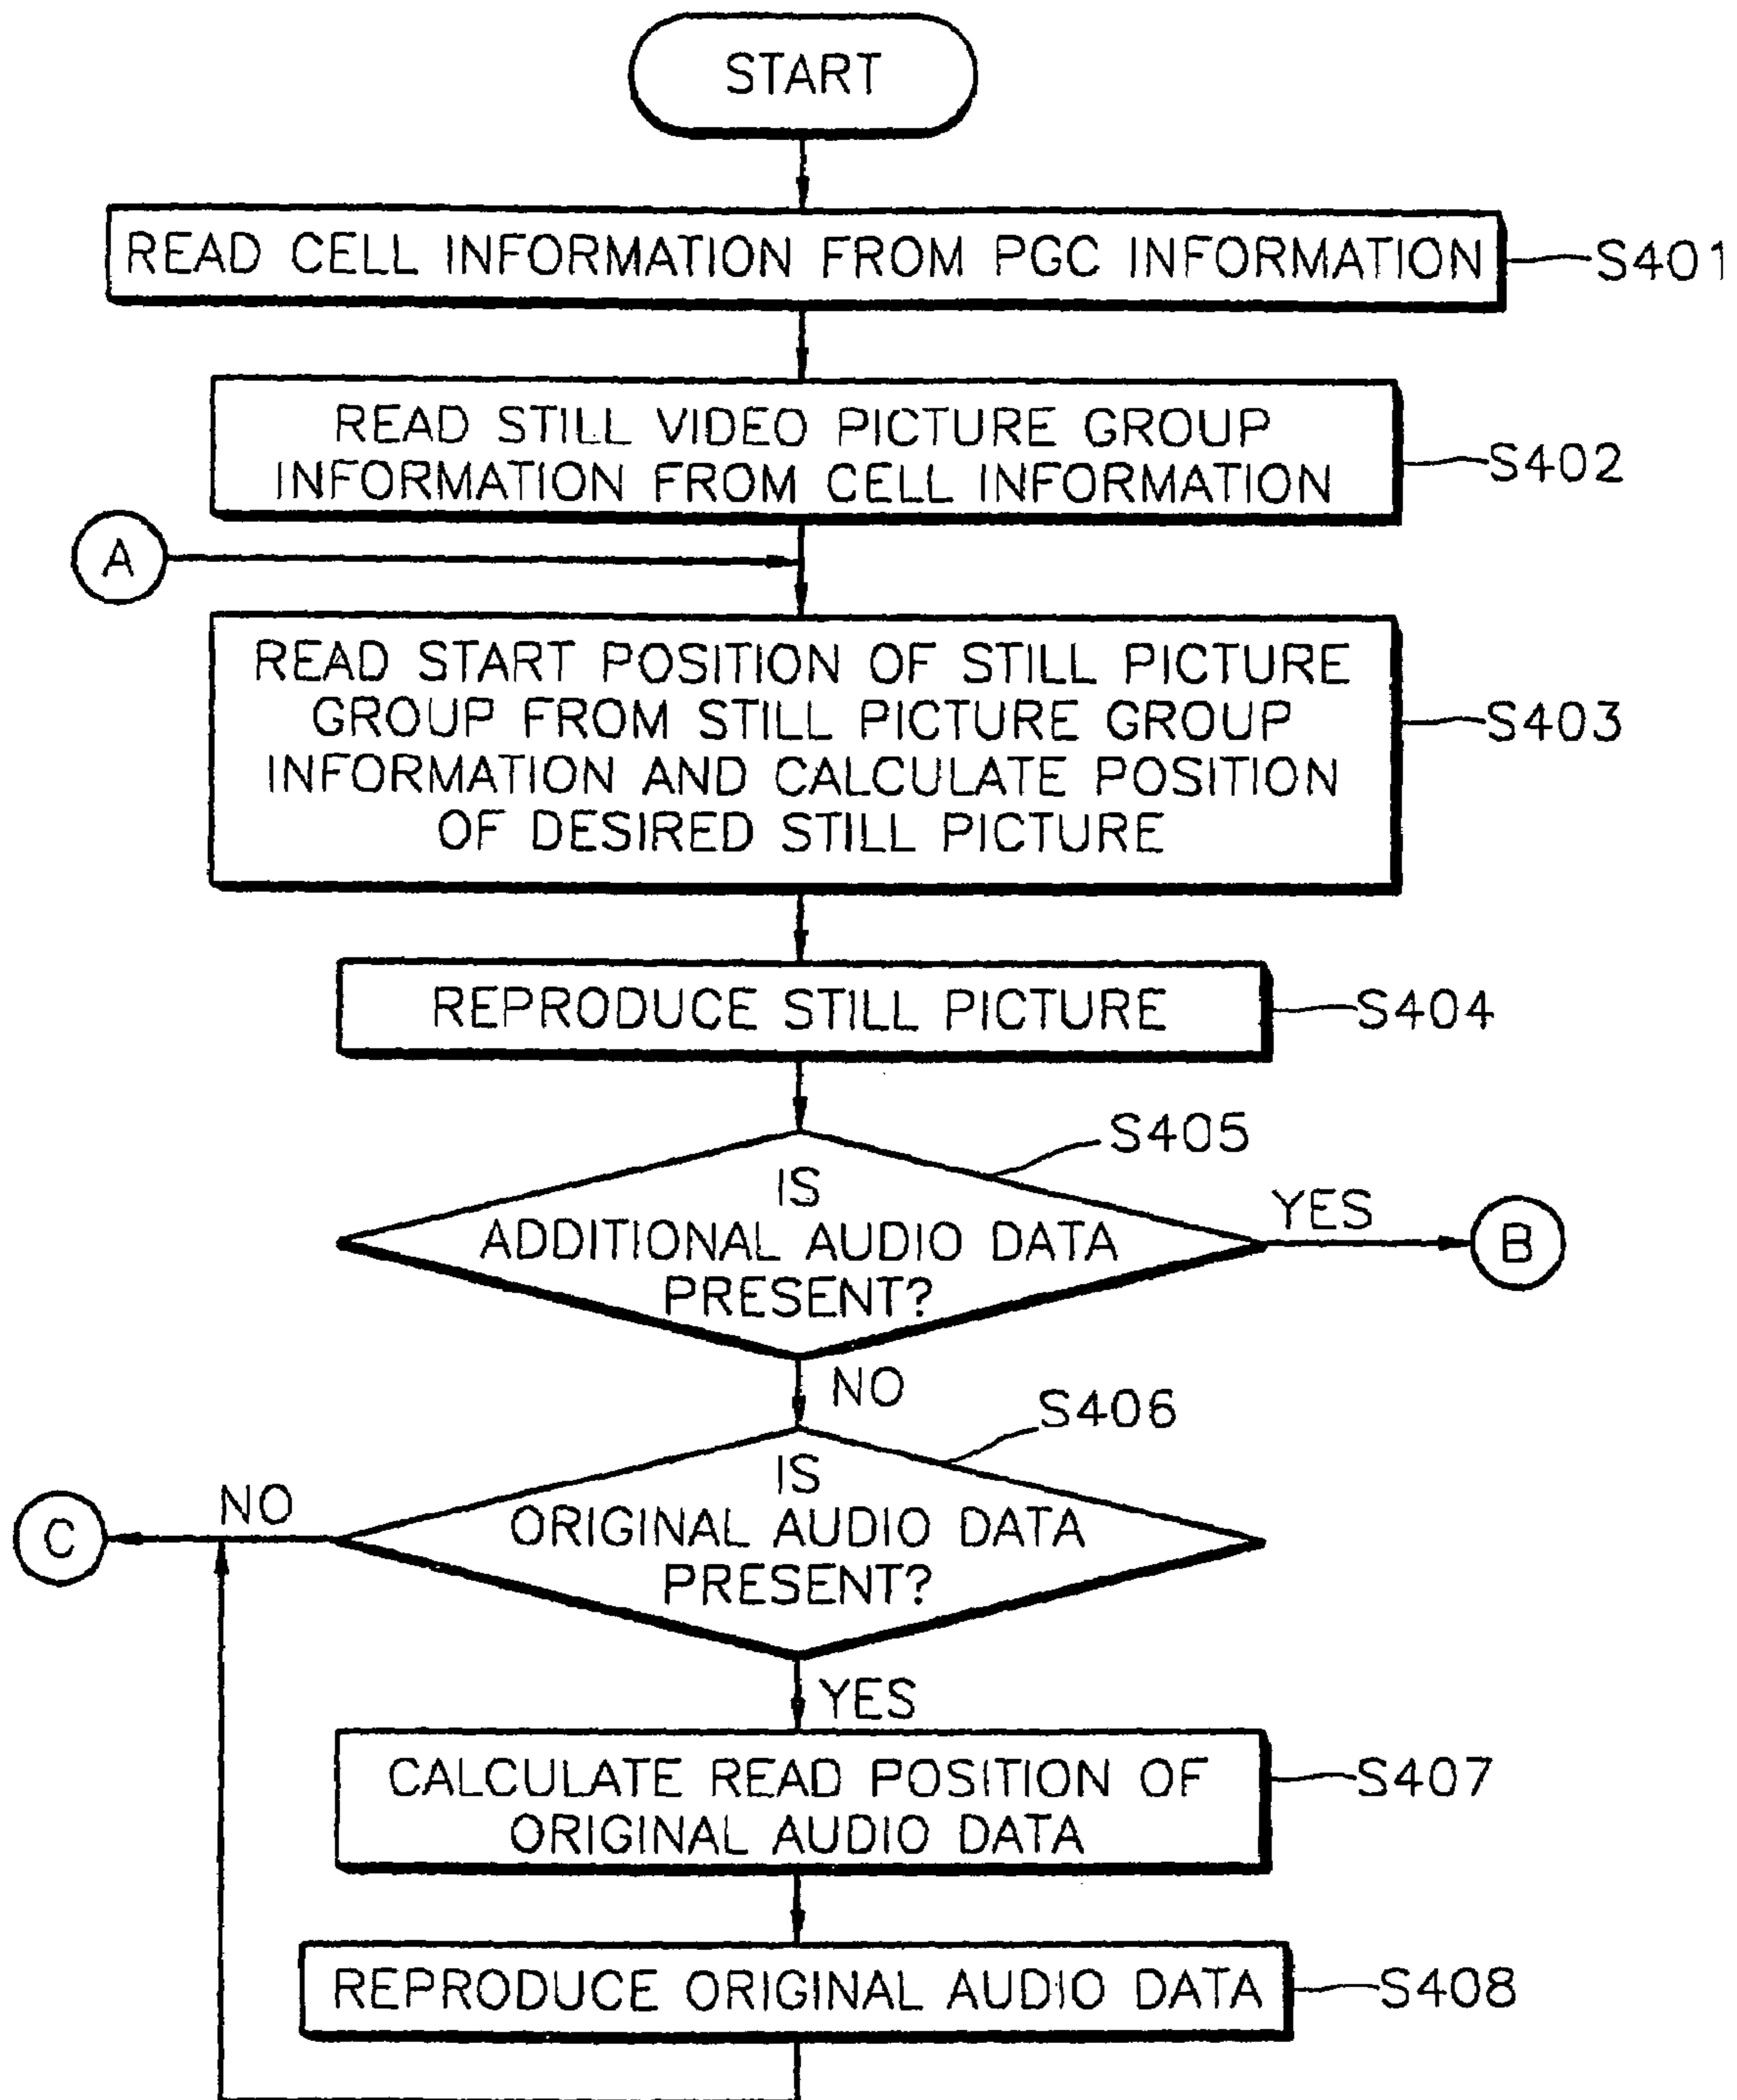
START

READ CELL INFORMATION FROM PGC INFORMATION

S401

READ STILL VIDEO PICTURE GROUP INFORMATION FROM CELL INFORMATION

S402

A

READ START POSITION OF STILL PICTURE GROUP FROM STILL PICTURE GROUP INFORMATION AND CALCULATE POSITION OF DESIRED STILL PICTURE

S403

REPRODUCE STILL PICTURE

S404

S405

IS ADDITIONAL AUDIO DATA PRESENT?

YES

B

NO

S406

NO

C

IS ORIGINAL AUDIO DATA PRESENT?

YES

CALCULATE READ POSITION OF ORIGINAL AUDIO DATA

S407

REPRODUCE ORIGINAL AUDIO DATA

S408